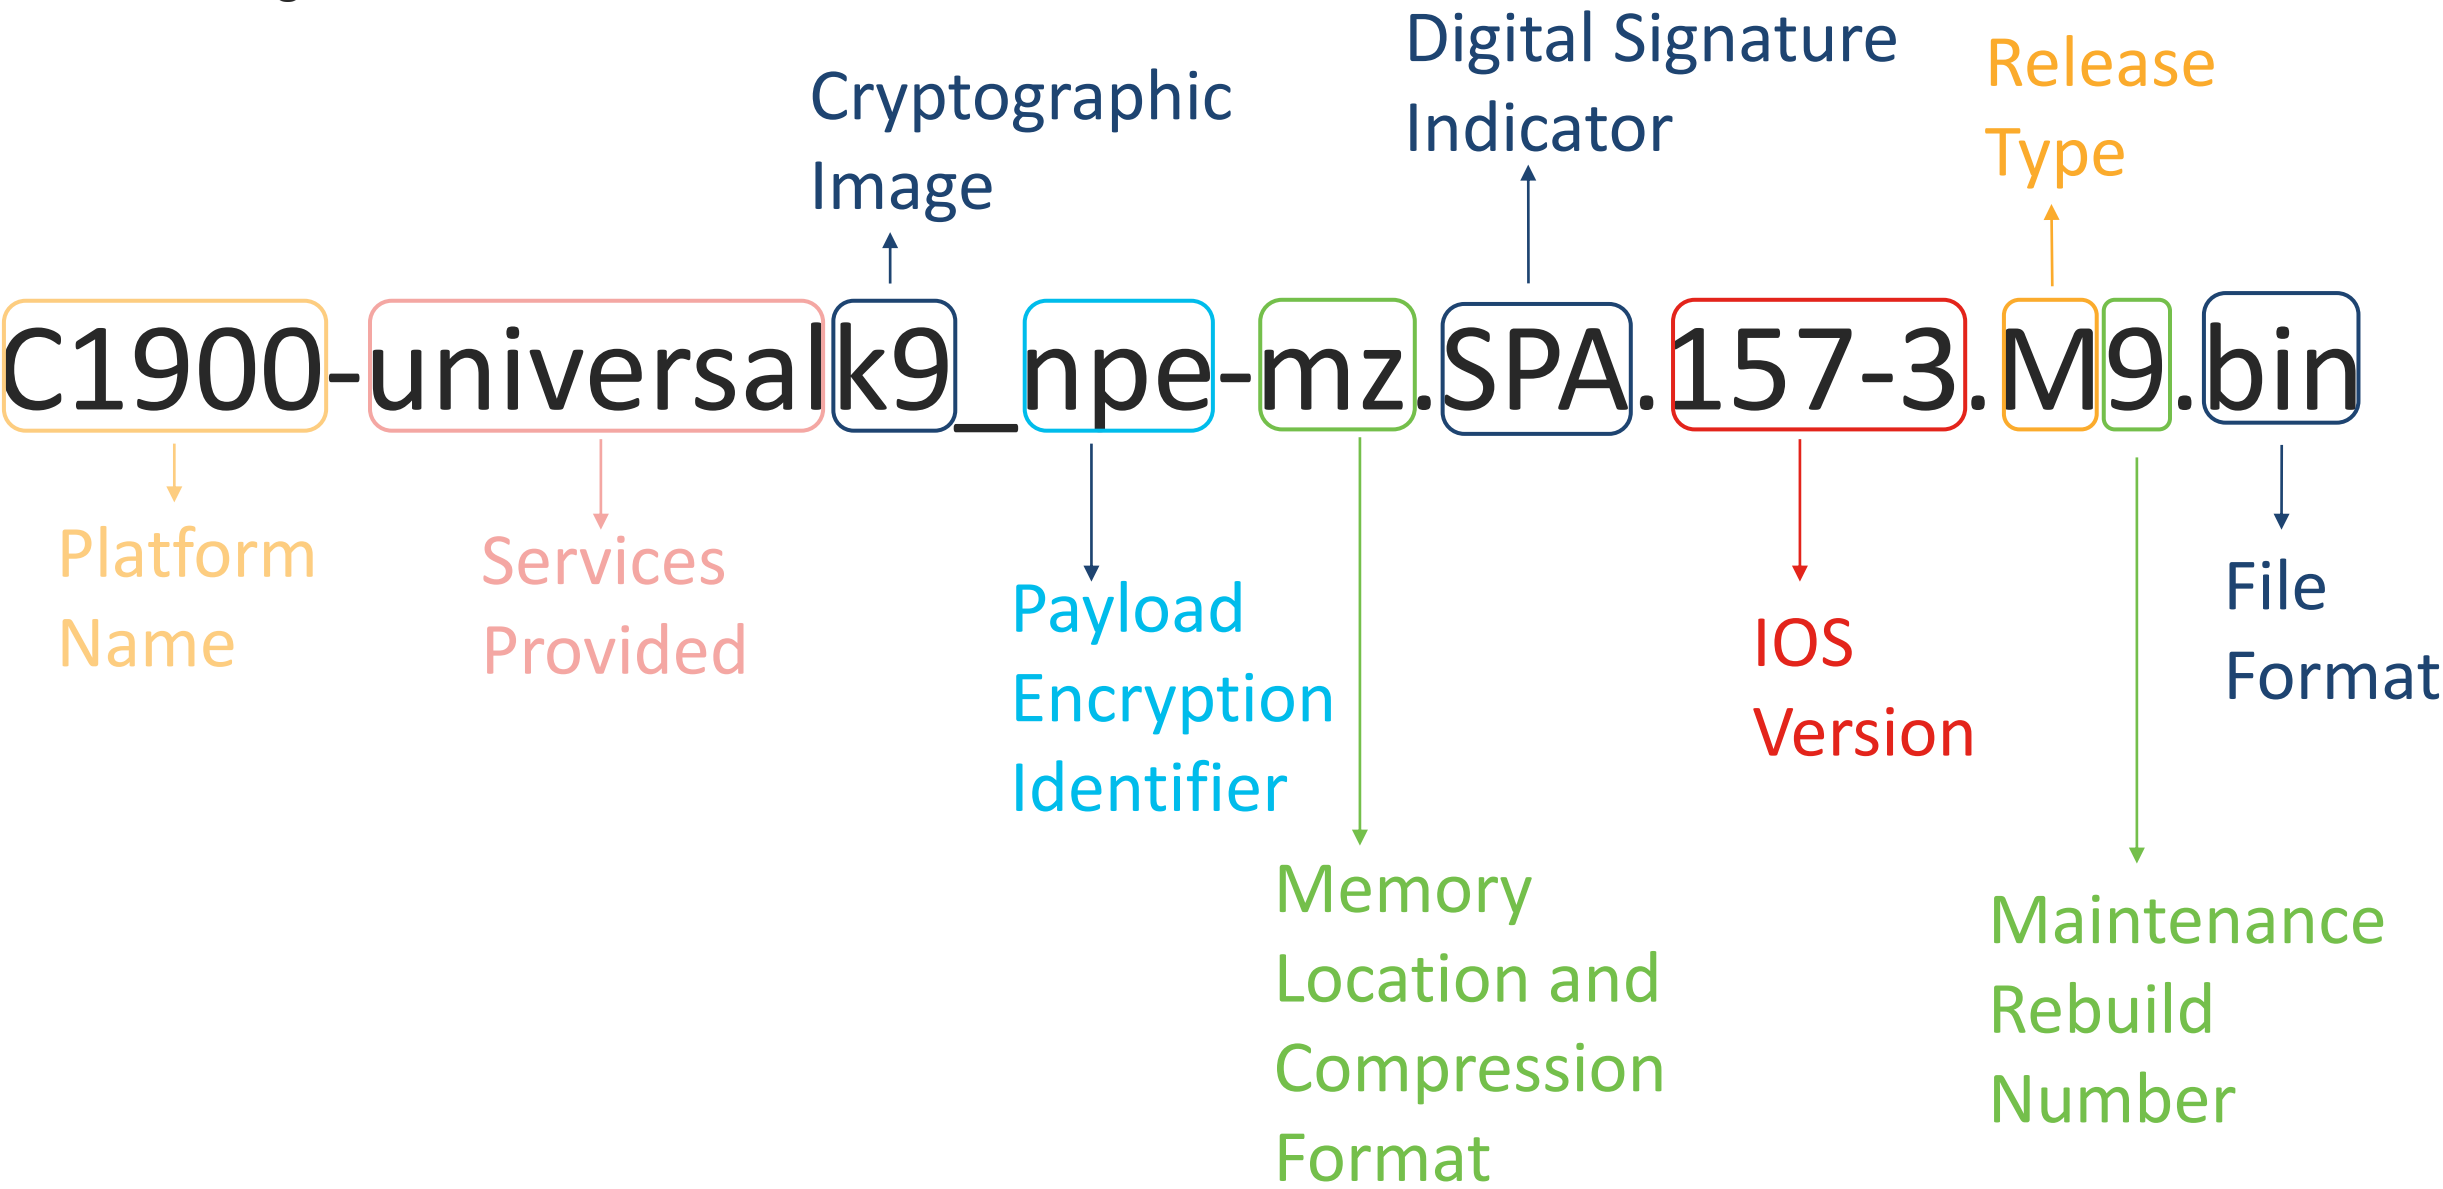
Cryptographic Image

Digital Signature Indicator

Release Type

C1900-universalk9_npe-mz.SPA.157-3.M9.bin

Platform Name

Services Provided

Payload Encryption Identifier

Memory Location and Compression Format

IOS Version

Maintenance Rebuild Number

File Format